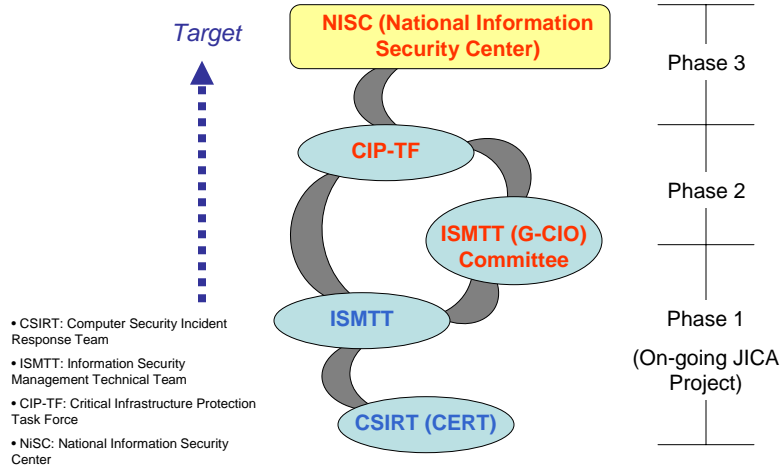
Target

NISC (National Information Security Center)

CIP-TF

ISMTT (G-CIO) Committee

ISMTT

CSIRT (CERT)

Phase 3

Phase 2

Phase 1

(On-going JICA Project)

• CSIRT: Computer Security Incident Response Team

• ISMTT: Information Security Management Technical Team

• CIP-TF: Critical Infrastructure Protection Task Force

• NiSC: National Information Security Center